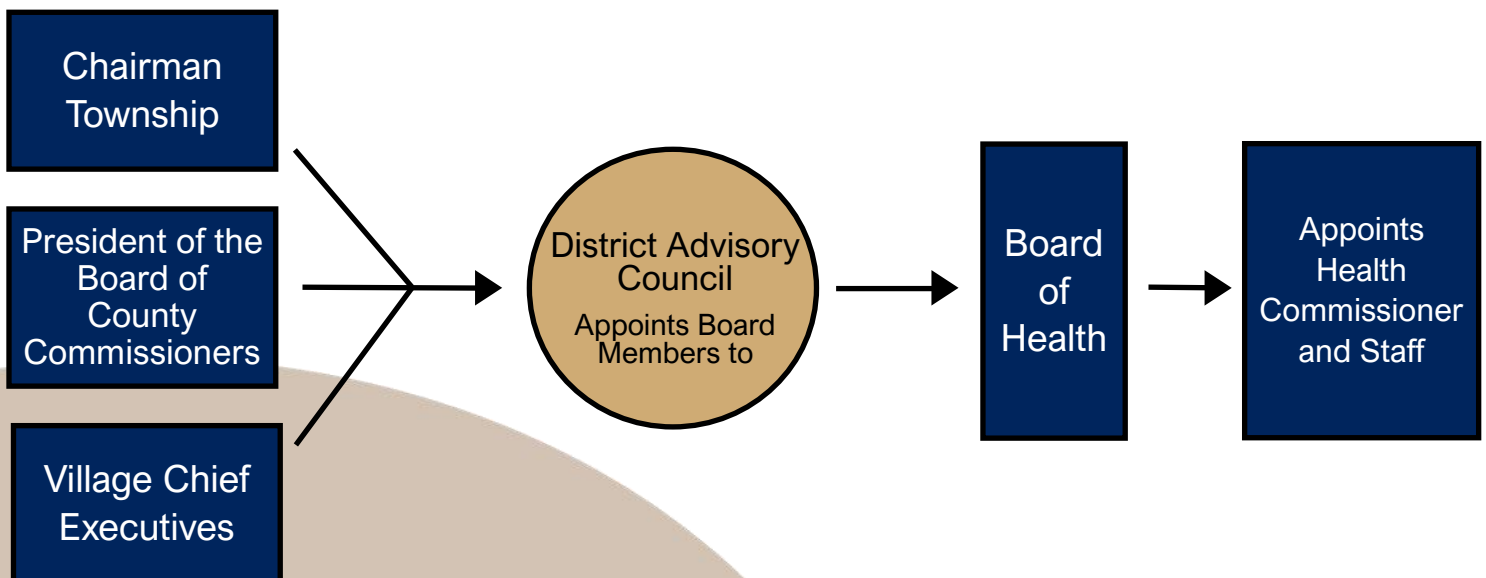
Chairman Township

President of the Board of County Commissioners

Village Chief Executives

District Advisory Council

Appoints Board Members to

Board of Health

Appoints Health Commissioner and Staff